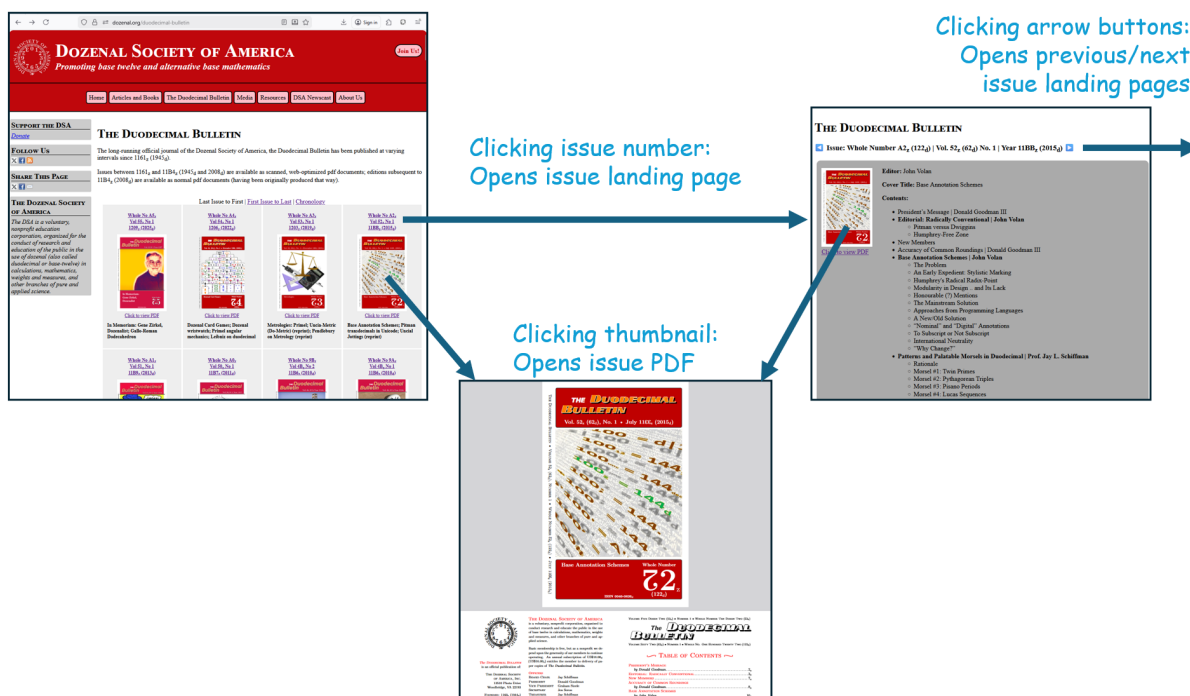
dozenal.org/duodecimal-bulletin

Sign in

DOZENAL SOCIETY OF AMERICA
Promoting base twelve and alternative base mathematics

Join Us!

Home | Articles and Books | The Duodecimal Bulletin | Media | Resources | DSA Newscast | About Us

SUPPORT THE DSA
Donate

FOLLOW US

SHARE THIS PAGE

THE DOZENAL SOCIETY OF AMERICA
The DSA is a voluntary, nonprofit education corporation, organized for the conduct of research and education of the public in the use of dozenal (also called duodecimal or base-twelve) in calculations, mathematics, weights and measures, and other branches of pure and applied science.

THE DUODECIMAL BULLETIN

The long-running official journal of the Dozenal Society of America, the Duodecimal Bulletin has been published at varying intervals since 1161₂ (1945₁₀).

Issues between 1161₂ and 11B4₂ (1945₁₀ and 2008₁₀) are available as scanned, web-optimized pdf documents; editions subsequent to 11B4₂ (2008₁₀) are available as normal pdf documents (having been originally produced that way).

Last Issue to First | First Issue to Last | Chronology

Whole No A5, Vol 5B, No 1, 1208₂ (2024₁₀)
Click to view PDF
In Memoriam: Gene Zirkel, Dozenalist; Gallo-Roman Dodecahedron

Whole No A4, Vol 5A, No 1, 1206₂ (2022₁₀)
Click to view PDF
Dozenal Card Games; Dozenal wristwatch; Primel angular mechanics; Leibniz on duodecimal

Whole No A3, Vol 59, No 1, 1203₂ (2019₁₀)
Click to view PDF
Metrologies: Primel; Uncia-Metric (Do-Metric) (reprint); Pendlebury on Metrology (reprint)

Whole No A2, Vol 52, No 1, 11BB₂ (2015₁₀)
Click to view PDF
Base Annotation Schemes; Pitman transdecimals in Unicode; Uncial Jottings (reprint)

Whole No A1, Vol 51, No 1, 11B8₂ (2012₁₀)

Whole No A0, Vol 50, No 1, 11B7₂ (2011₁₀)

Whole No 9B, Vol 4B, No 2, 11B6₂ (2010₁₀)

Whole No 9A, Vol 4B, No 1, 11B6₂ (2010₁₀)

Clicking issue number:
Opens issue landing page

Clicking thumbnail:
Opens issue PDF

Clicking arrow buttons:
Opens previous/next issue landing pages

THE DUODECIMAL BULLETIN

Issue: Whole Number A2₂ (122₁₀) | Vol. 52₂ (62₁₀) No. 1 | Year 11BB₂ (2015₁₀)

Click to view PDF

Editor: John Volan

Cover Title: Base Annotation Schemes

Contents:

• President's Message | Donald Goodman III
• Editorial: Radically Conventional | John Volan
 ○ Pitman versus Dwiggins
 ○ Humphrey-Free Zone
• New Members
• Accuracy of Common Roundings | Donald Goodman III
• Base Annotation Schemes | John Volan
 ○ The Problem
 ○ An Early Expedient: Stylistic Marking
 ○ Humphrey's Radical Radix-Point
 ○ Modularity in Design... and Its Lack
 ○ Honourable (?) Mentions
 ○ The Mainstream Solution
 ○ Approaches from Programming Languages
 ○ A New/Old Solution
 ○ "Nominal" and "Digital" Annotations
 ○ To Subscript or Not Subscript
 ○ International Neutrality
 ○ "Why Change?"
• Patterns and Palatable Morsels in Duodecimal | Prof. Jay L. Schiffman
 ○ Rationale
 ○ Morsel #1: Twin Primes
 ○ Morsel #2: Pythagorean Triples
 ○ Morsel #3: Pisano Periods
 ○ Morsel #4: Lucas Sequences

THE DUODECIMAL BULLETIN
Vol. 52; (62₁₀), No. 1 • July 11BB; (2015₁₀)

Base Annotation Schemes
Whole Number
A2
(122₁₀)

THE DOZENAL SOCIETY OF AMERICA

THE DUODECIMAL BULLETIN

TABLE OF CONTENTS